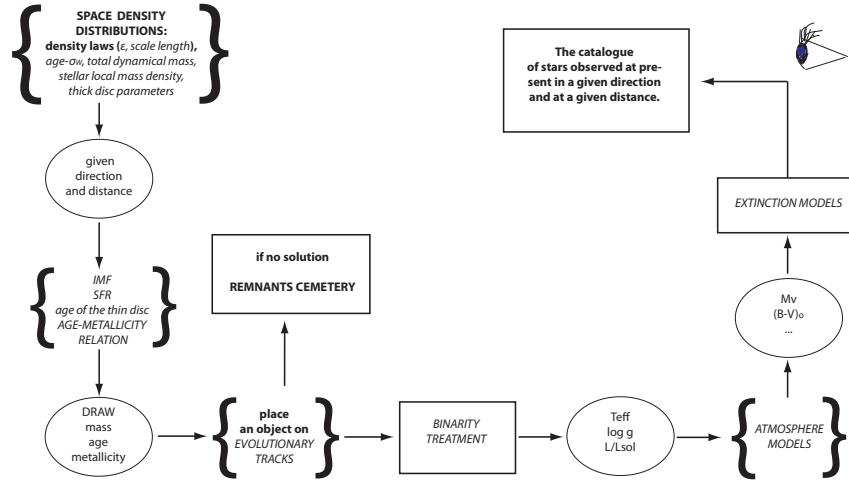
SPACE DENSITY DISTRIBUTIONS:
density laws ($\epsilon$, scale length), age-$\sigma_W$, total dynamical mass, stellar local mass density, thick disc parameters

given direction and distance

IMF
SFR
age of the thin disc
AGE-METALLICITY RELATION

DRAW
mass
age
metallicity

place an object on EVOLUTIONARY TRACKS

if no solution

REMNANTS CEMETERY

BINARITY TREATMENT

Teff
log g
L/Lsol

ATMOSPHERE MODELS

Mv
$(B-V)_0$
...

EXTINCTION MODELS

The catalogue of stars observed at present in a given direction and at a given distance.